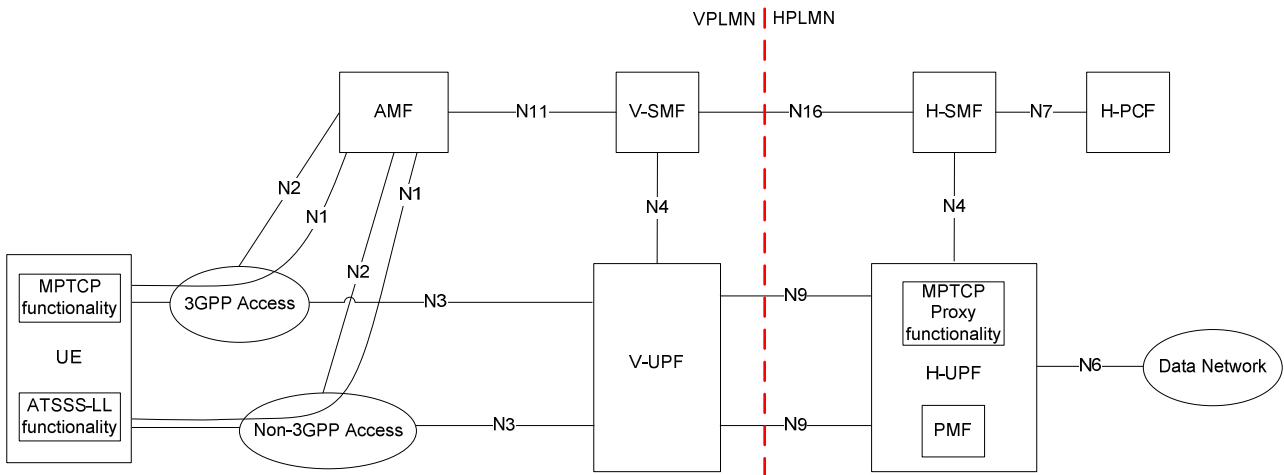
VPLMN HPLMN

AMF N11 V-SMF N16 H-SMF N7 H-PCF

N2 N1 N2 N1

N4 N4

MPTCP functionality

3GPP Access N3

UE

ATSSS-LL functionality

Non-3GPP Access N3

V-UPF

N9

N9

MPTCP Proxy functionality

H-UPF

PMF

N6 Data Network